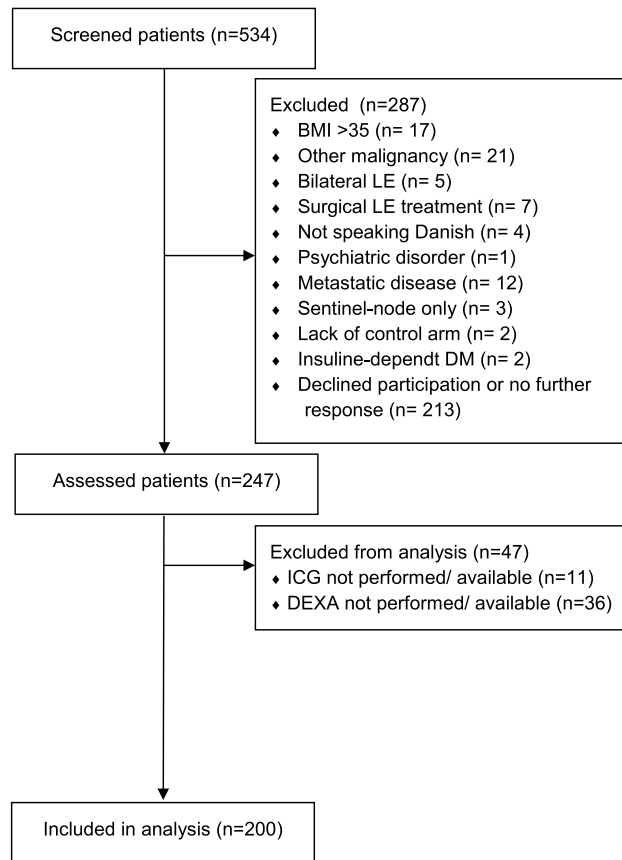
Screened patients (n=534)

Excluded (n=287)
- BMI >35 (n= 17)
- Other malignancy (n= 21)
- Bilateral LE (n= 5)
- Surgical LE treatment (n= 7)
- Not speaking Danish (n= 4)
- Psychiatric disorder (n=1)
- Metastatic disease (n= 12)
- Sentinel-node only (n= 3)
- Lack of control arm (n= 2)
- Insuline-dependt DM (n= 2)
- Declined participation or no further response (n= 213)

Assessed patients (n=247)

Excluded from analysis (n=47)
- ICG not performed/ available (n=11)
- DEXA not performed/ available (n=36)

Included in analysis (n=200)